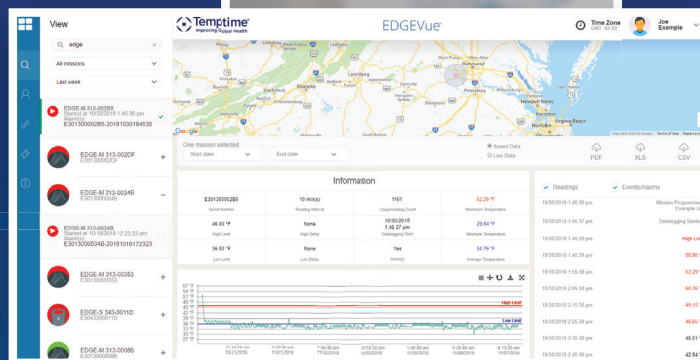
View

edge

All missions

Last week

Temptime
Improving Global Health

EDGEVue

Time Zone
GMT -05:00

Joe
Example

EDGE-M 313-002B8
Started at 10/08/2018 1:45:36 pm
(Mission)
E30130000285-20181030184530

EDGE-M 313-002DF
E301300002DF

EDGE-M 313-0034B
E3013000034B

EDGE-M 313-0034B
Started at 10/08/2018 12:23:23 pm
(Mission)
E3013000034B-20181016123223

EDGE-M 313-00353
E30130000353

EDGE-S 343-0011D
E3043000011D

EDGE-M 313-00086
E30130000086

Lynchburg
Richmond
Norfolk
Virginia Beach

Google

One mission selected

Start date

End date

Saved Data

Live Data

PDF

XLS

CSV

Information

| E30130000285 | 10 min(s) | 1161 | 52.29 °F |
|---|---|---|---|
| Serial Number | Reading Interval | Count Holding Count | Maximum Temperature |
| 46.00 °F | None | 10/30/2018 1:48:27 pm | 29.64 °F |
| High Limit | High Delay | Datalogging Start | Minimum Temperature |
| 36.00 °F | None | Yes | 36.76 °F |
| Low Limit | Low Delay | Alarm(s) | Average Temperature |

High Limit

Low Limit

10/31/2018

11/01/2018

11/02/2018

11/03/2018

11/04/2018

11/05/2018

11/06/2018

11/07/2018

Readings

Events/Alarms

10/30/2018 1:45:36 pm
Mission Programme
Example Jo

10/30/2018 1:45:37 pm
Datalogging Starte

10/30/2018 1:45:37 pm
High Lim

10/30/2018 1:45:38 pm
50.66

10/30/2018 1:55:38 pm
52.29

10/30/2018 2:05:38 pm
50.76

10/30/2018 2:15:38 pm
49.15

10/30/2018 2:25:38 pm
46.65

10/30/2018 2:35:38 pm
46.01

10/30/2018 2:45:38 pm
42.54